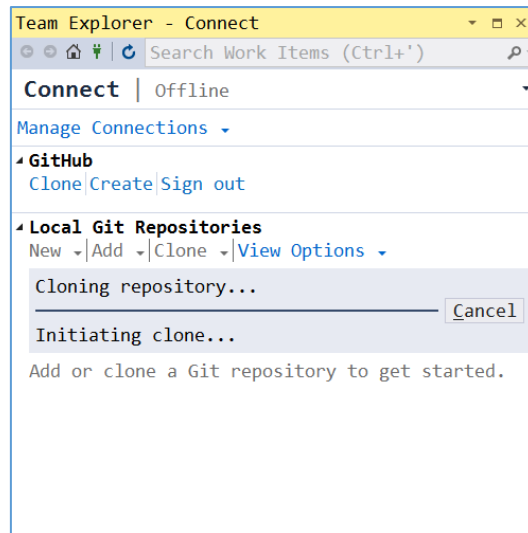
Team Explorer - Connect

Search Work Items (Ctrl+')

Connect | Offline

Manage Connections

GitHub
Clone | Create | Sign out

Local Git Repositories
New | Add | Clone | View Options

Cloning repository...

Cancel

Initiating clone...

Add or clone a Git repository to get started.